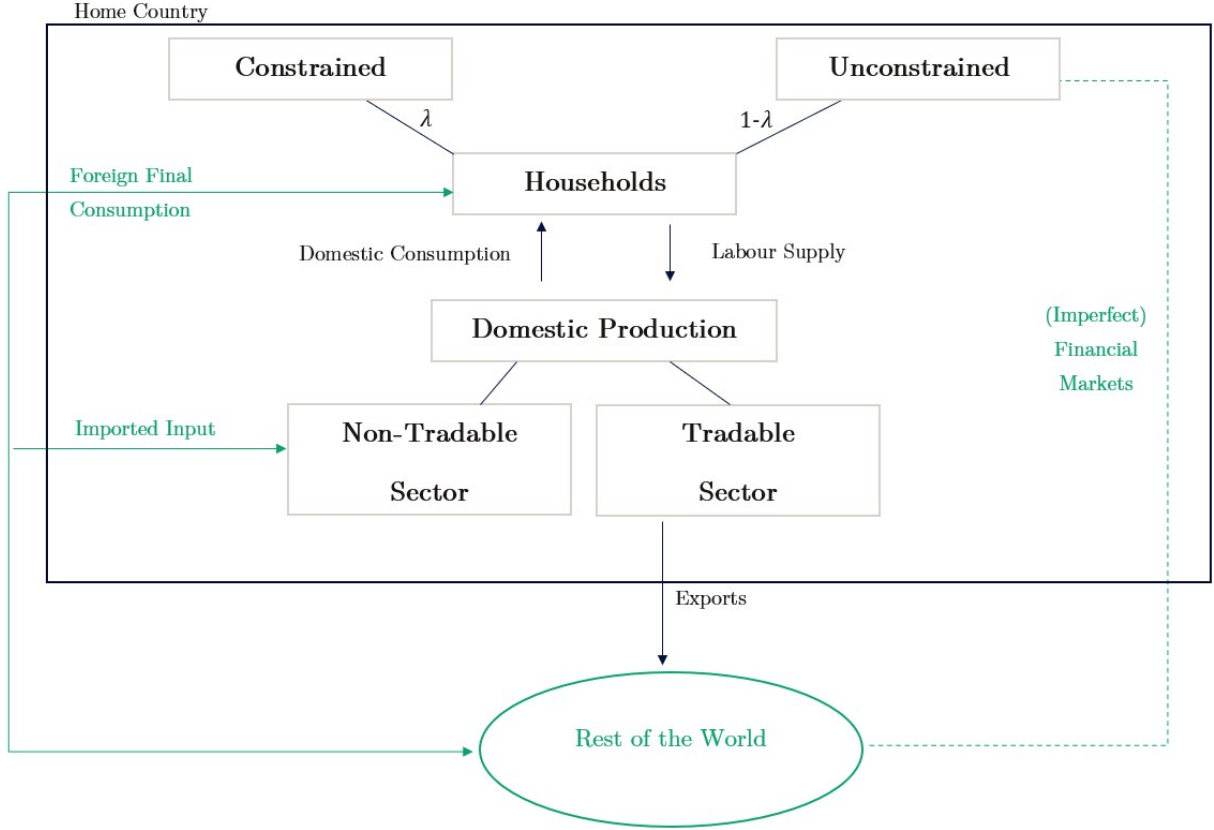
Home Country

Constrained

Unconstrained

$\lambda$

$1-\lambda$

Foreign Final Consumption

Households

Domestic Consumption

Labour Supply

Domestic Production

(Imperfect) Financial Markets

Imported Input

Non-Tradable Sector

Tradable Sector

Exports

Rest of the World